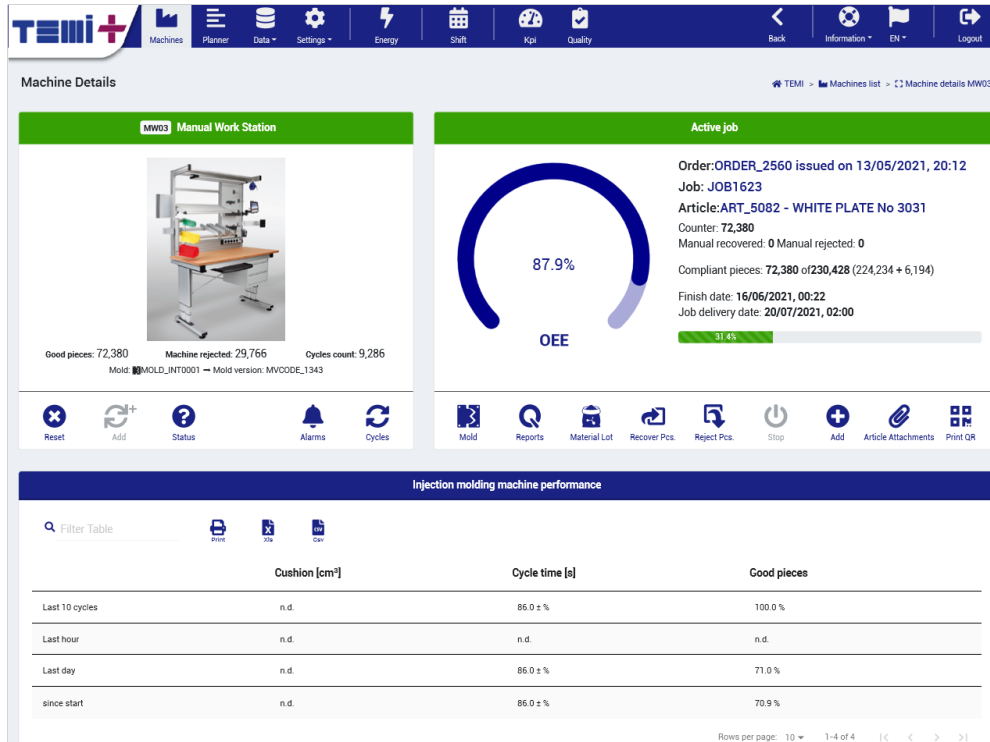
TEMI+

Machines Planner Data Settings Energy Shift Kpi Quality Back Information EN Logout

Machine Details

TEMI > Machines list > Machine details MW03

MW03 Manual Work Station

Good pieces: 72,380 Machine rejected: 29,766 Cycles count: 9,286

Mold: MOLD_INT0001 → Mold version: MVCODE_1343

Reset Add Status Alarms Cycles

Active job

87.9%

OEE

Order:ORDER_2560 issued on 13/05/2021, 20:12

Job: JOB1623

Article:ART_5082 - WHITE PLATE No 3031

Counter: 72,380

Manual recovered: 0 Manual rejected: 0

Compliant pieces: 72,380 of230,428 (224,234 + 6,194)

Finish date: 16/06/2021, 00:22

Job delivery date: 20/07/2021, 02:00

31.4%

Mold Reports Material Lot Recover Pcs. Reject Pcs. Stop Add Article Attachments Print QR

Injection molding machine performance

Filter Table

Print Xls Csv

| | Cushion [cm³] | Cycle time [s] | Good pieces |
|---|---|---|---|
| Last 10 cycles | n.d. | 86.0 ± % | 100.0 % |
| Last hour | n.d. | n.d. | n.d. |
| Last day | n.d. | 86.0 ± % | 71.0 % |
| since start | n.d. | 86.0 ± % | 70.9 % |

Rows per page: 10 1-4 of 4